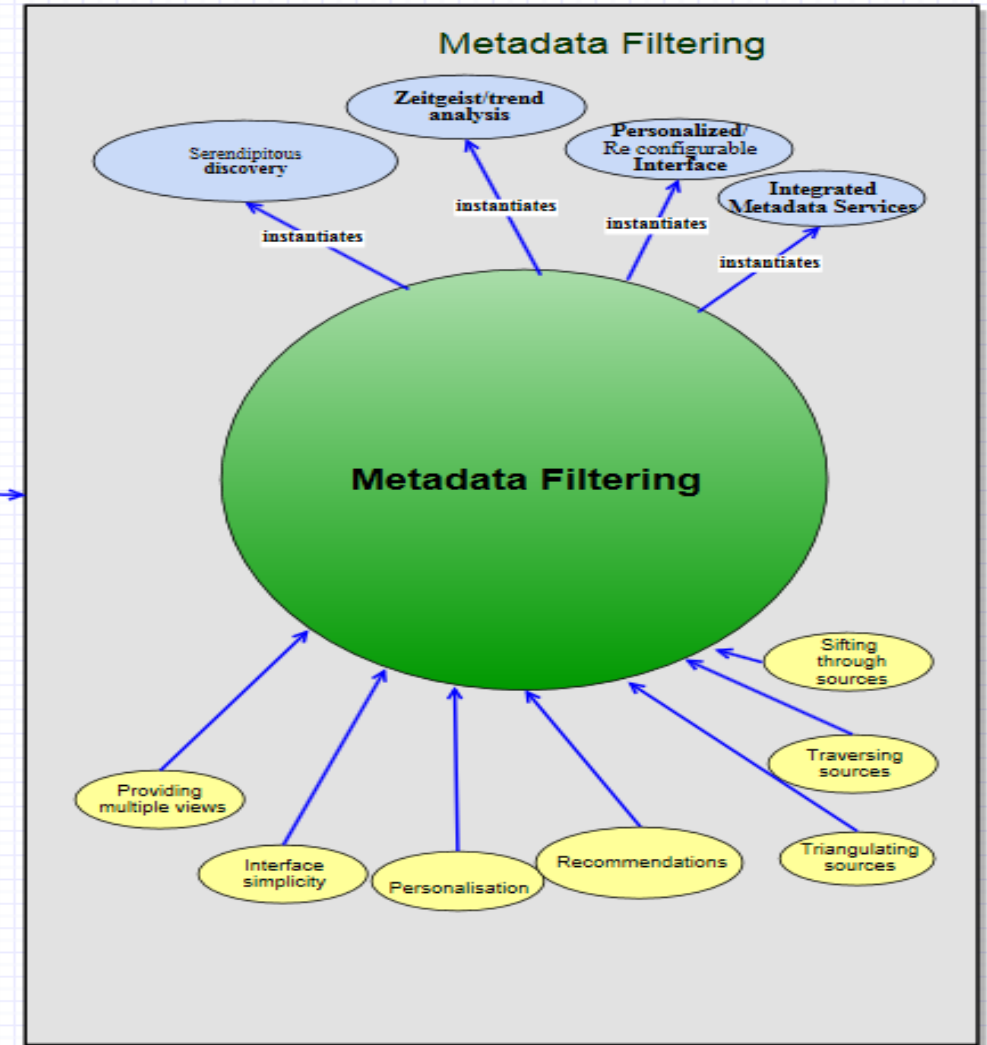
Metadata Filtering

Zeitgeist/trend analysis

Personalized/ Re configurable Interface

Serendipitous discovery

Integrated Metadata Services

instantiates

instantiates

instantiates

instantiates

Metadata Filtering

Sifting through sources

Traversing sources

Providing multiple views

Triangulating sources

Recommendations

Interface simplicity

Personalisation